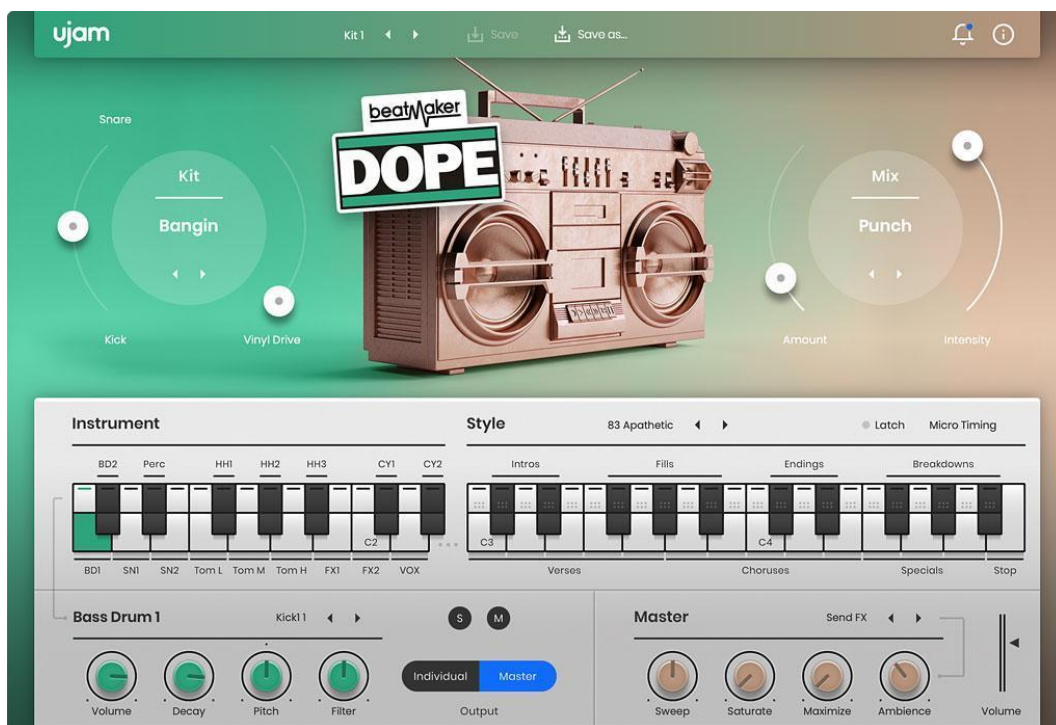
ujam

Kit 1 ◀ ▶ Save Save as...

Snare

Kit

Bangin

◀ ▶

Kick

Vinyl Drive

beatMaker

DOPE

Mix

Punch

◀ ▶

Amount

Intensity

Instrument

BD2 Perc HH1 HH2 HH3 CY1 CY2

C2

BD1 SN1 SN2 Tom L Tom M Tom H FX1 FX2 VOX

Style

83 Apathetic ◀ ▶

Latch Micro Timing

Intros Fills Endings Breakdowns

C3 C4

Verses Choruses Specials Stop

Bass Drum 1

Kick1 1 ◀ ▶

S M

Volume Decay Pitch Filter

Individual Master

Output

Master

Send FX ◀ ▶

Sweep Saturate Maximize Ambience

Volume